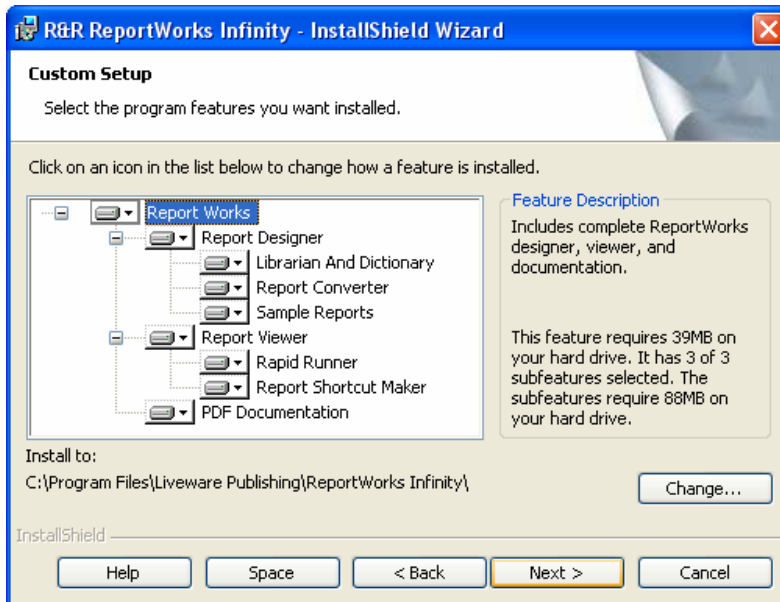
R&R ReportWorks Infinity - InstallShield Wizard

Custom Setup

Select the program features you want installed.

Click on an icon in the list below to change how a feature is installed.

Report Works
Report Designer
Librarian And Dictionary
Report Converter
Sample Reports
Report Viewer
Rapid Runner
Report Shortcut Maker
PDF Documentation

Feature Description

Includes complete ReportWorks designer, viewer, and documentation.

This feature requires 39MB on your hard drive. It has 3 of 3 subfeatures selected. The subfeatures require 88MB on your hard drive.

Install to:

C:\Program Files\Liveware Publishing\ReportWorks Infinity\

Change...

InstallShield

Help

Space

< Back

Next >

Cancel